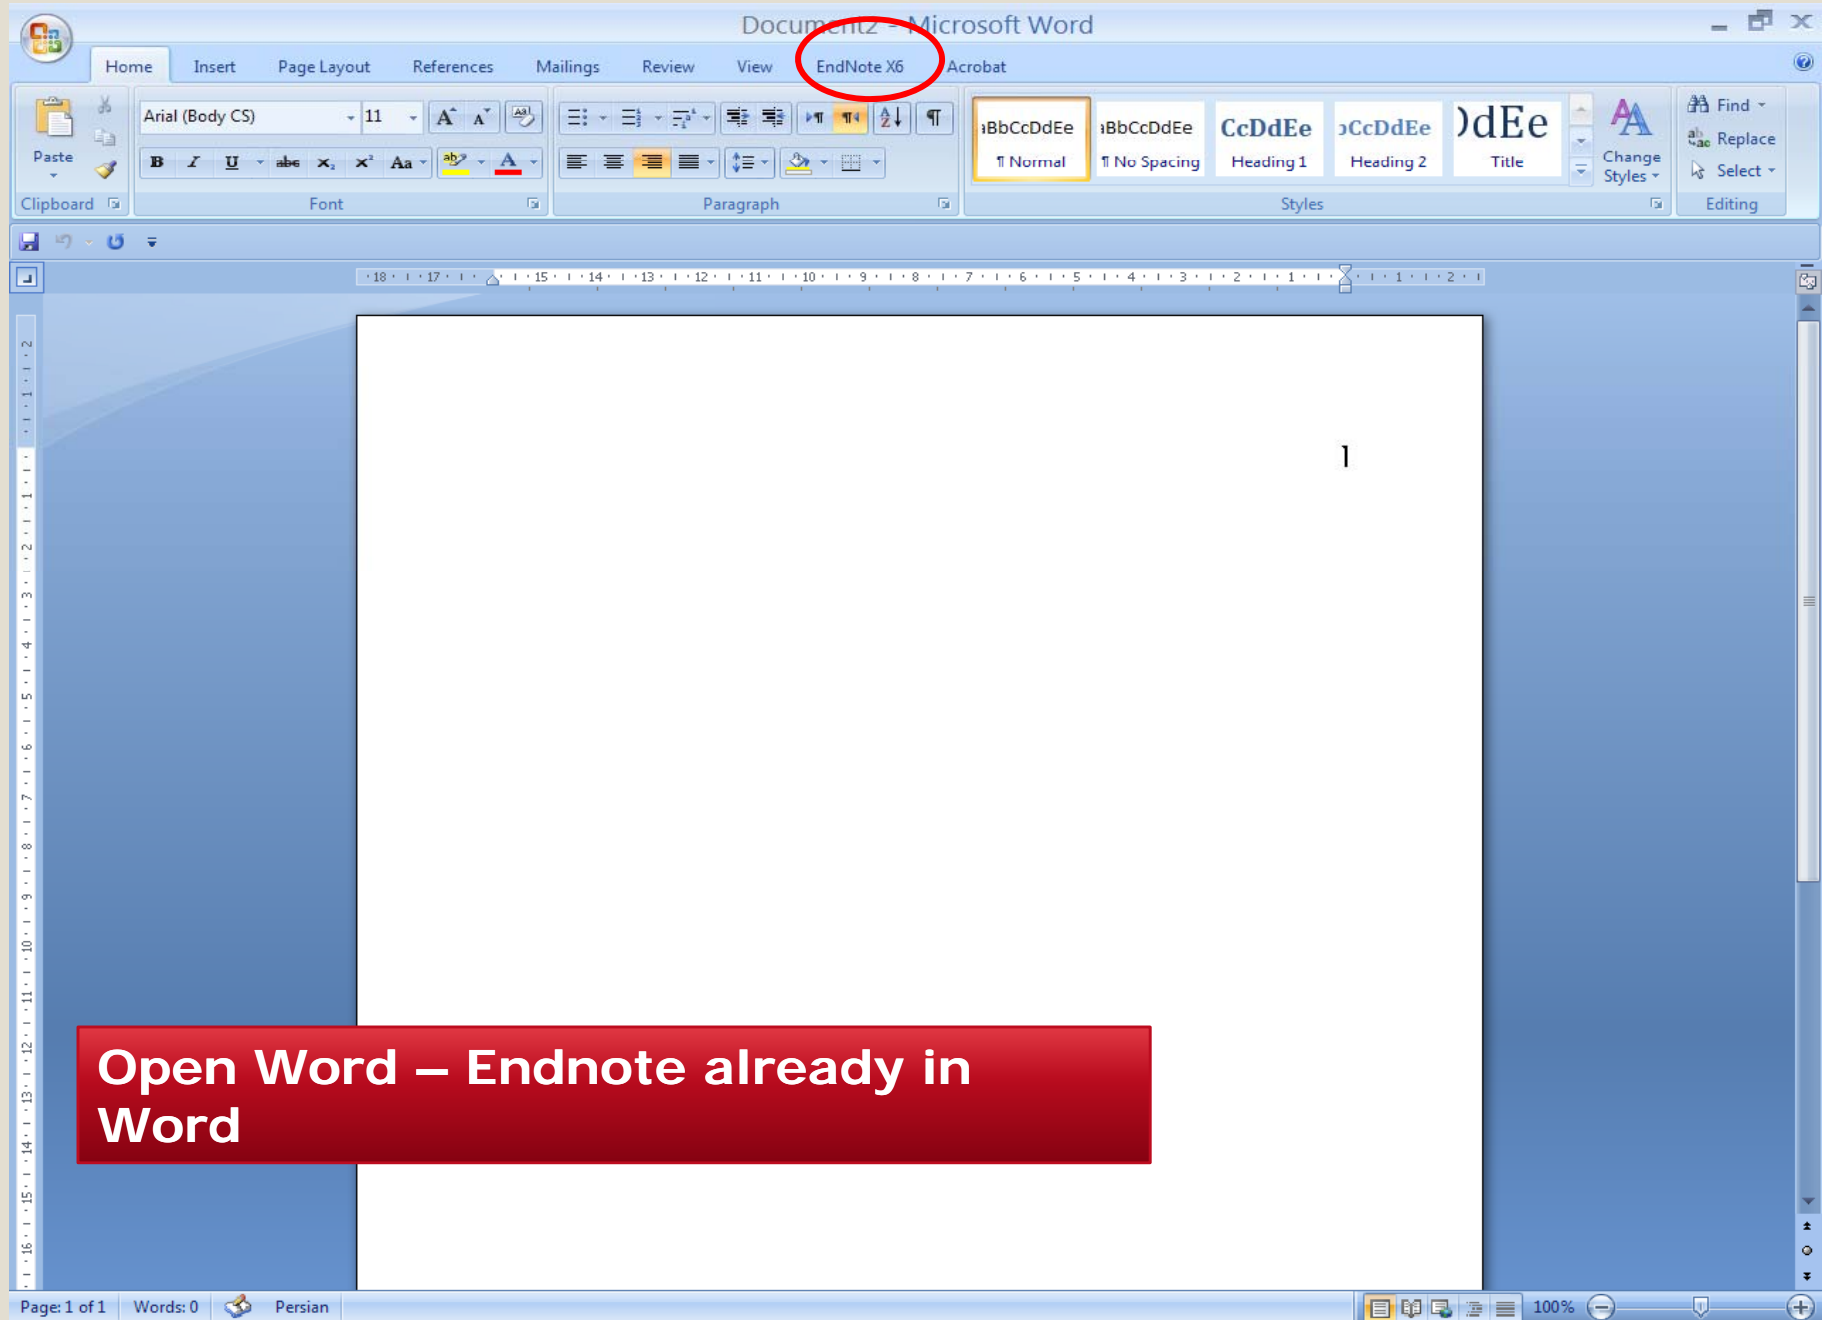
Document2 - Microsoft Word

Home Insert Page Layout References Mailings Review View EndNote X6 Acrobat

Paste

Clipboard

Arial (Body CS) 11

B I U abe $x_2$ $x^2$ Aa

Font

Paragraph

AaBbCcDdEe ¶ Normal

AaBbCcDdEe ¶ No Spacing

CcDdEe Heading 1

CcDdEe Heading 2

DdEe Title

Styles

Change Styles

Find

Replace

Select

Editing

18 17 15 14 13 12 11 10 9 8 7 6 5 4 3 2 1 1 2

1

Open Word – Endnote already in Word

Page: 1 of 1 Words: 0 Persian 100%